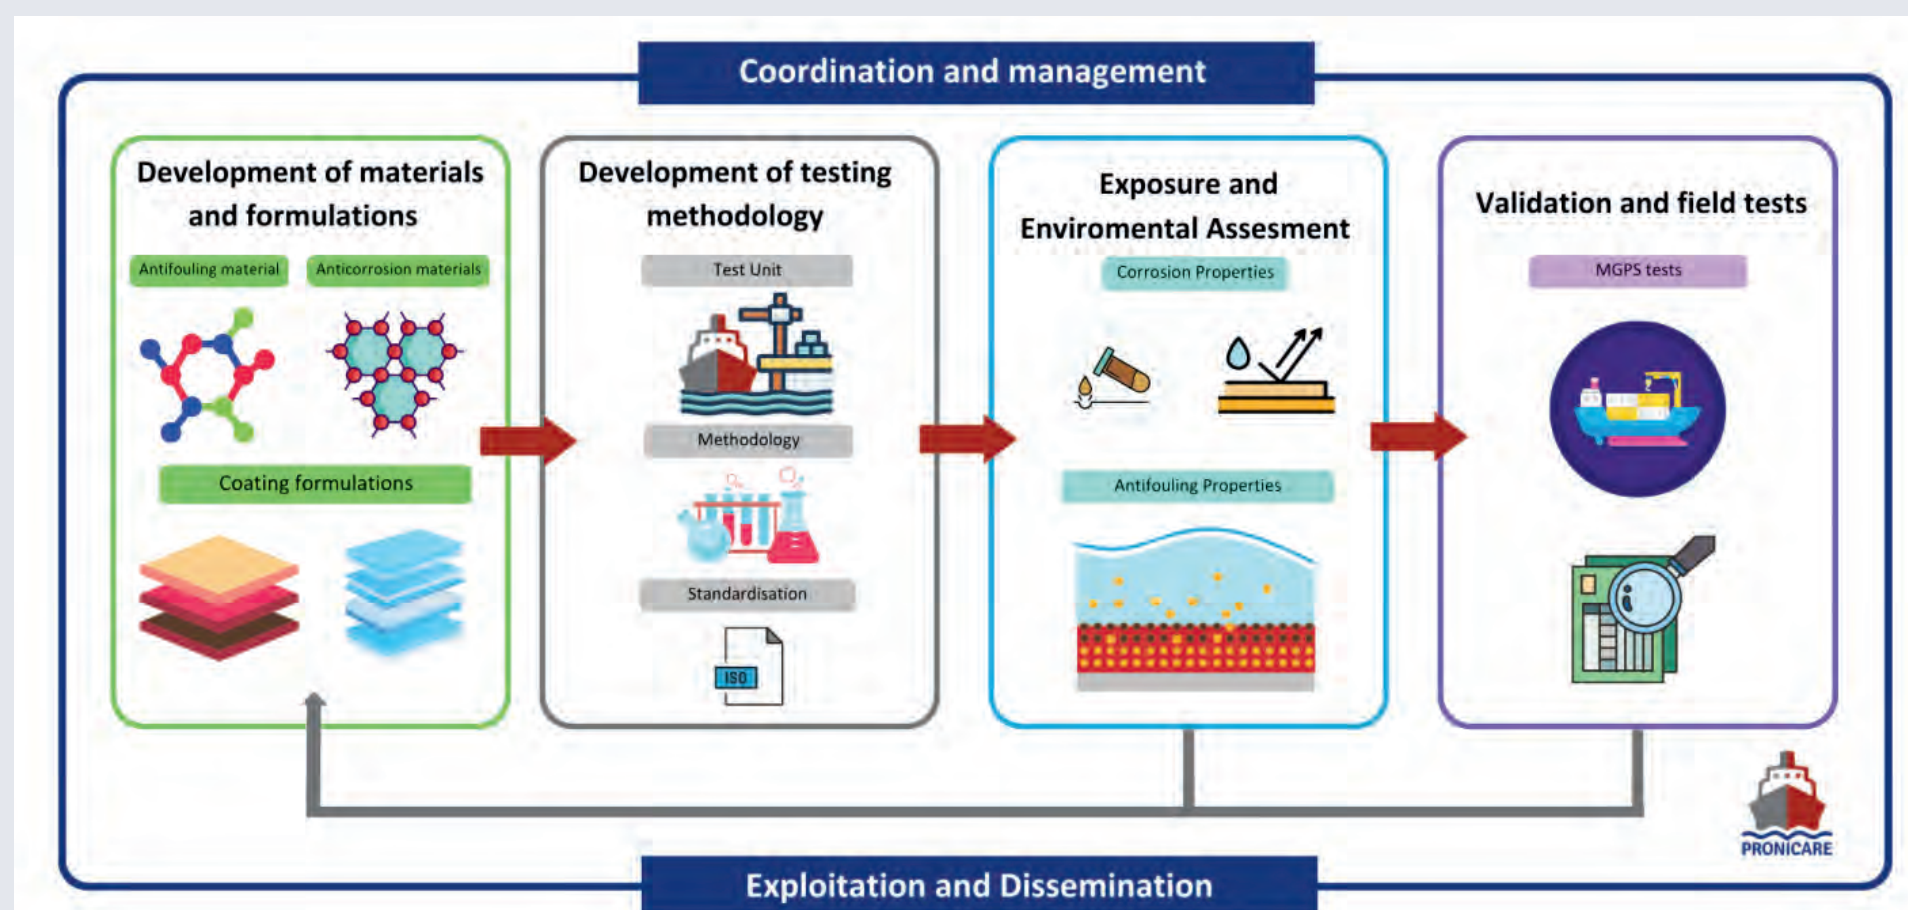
Coordination and management

Development of materials and formulations

Antifouling material

Anticorrosion materials

Coating formulations

Development of testing methodology

Test Unit

Methodology

Standardisation

ISO

Exposure and Enviromental Assesment

Corrosion Properties

Antifouling Properties

Validation and field tests

MGPS tests

PRONICARE

Exploitation and Dissemination